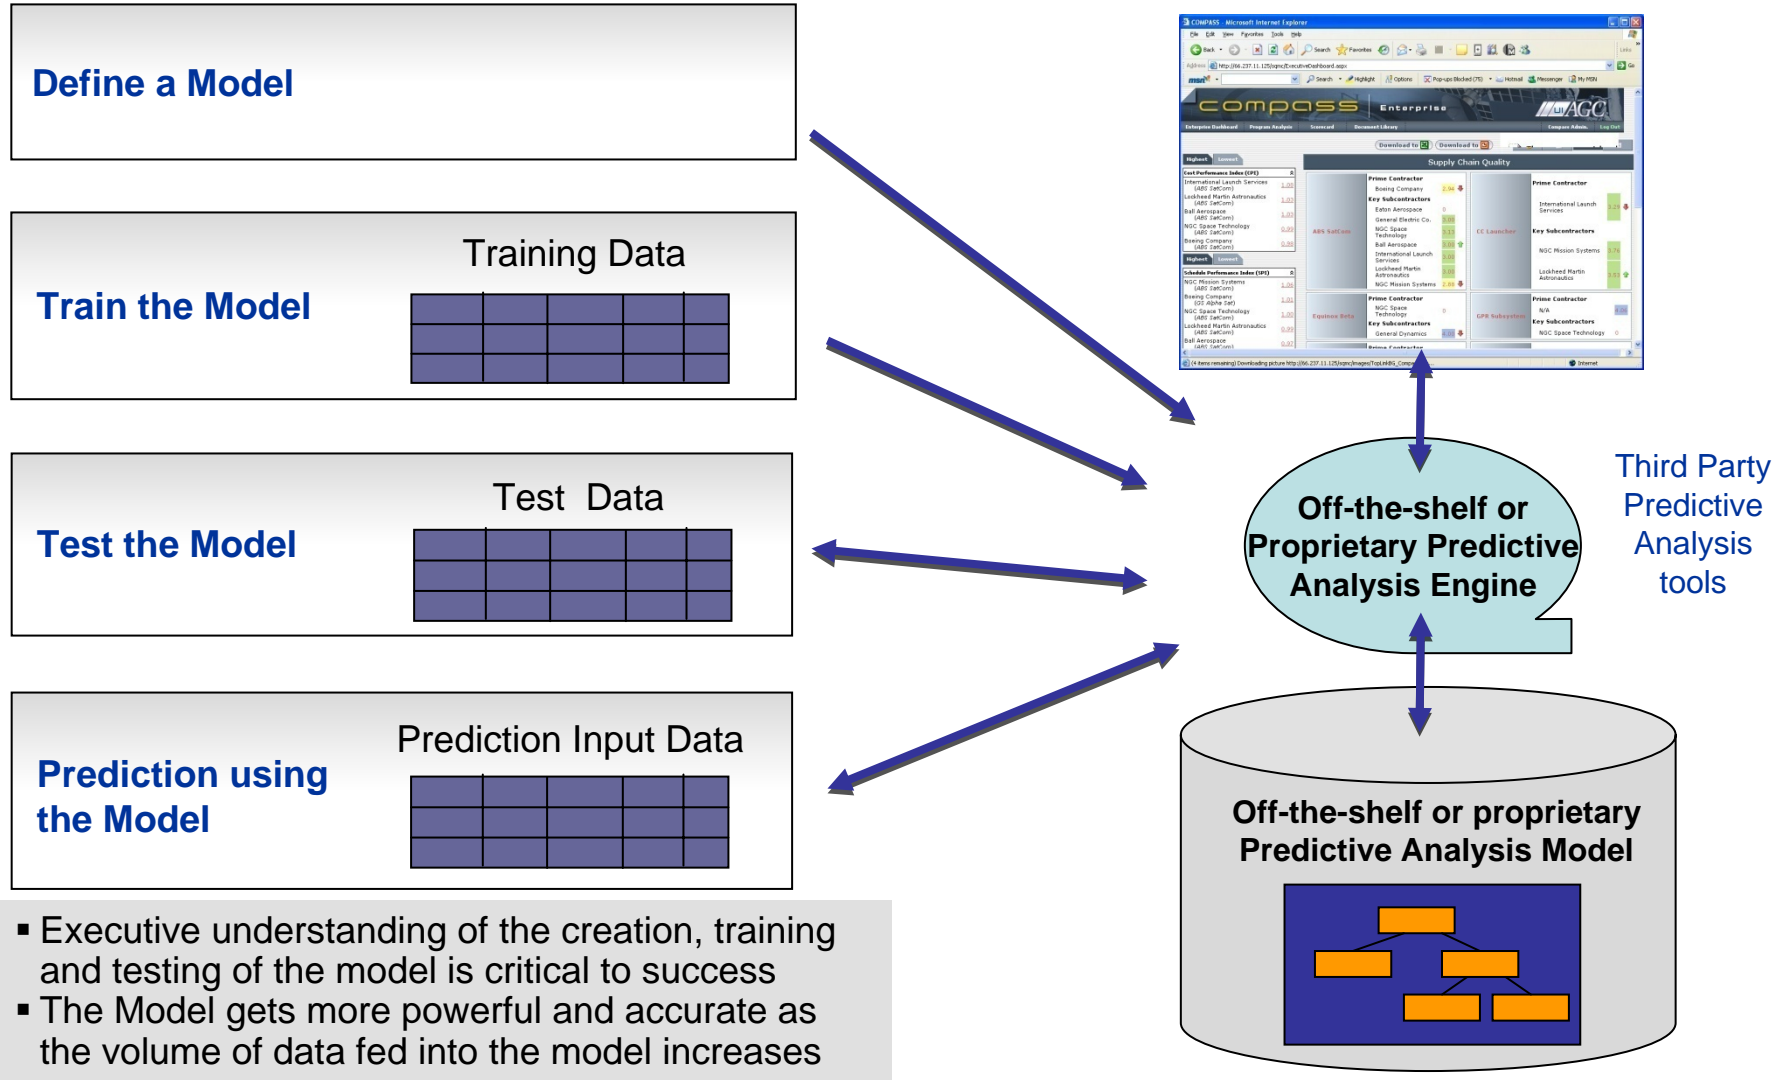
Define a Model

Training Data

Train the Model

Test Data

Test the Model

Prediction Input Data

Prediction using the Model

▪ Executive understanding of the creation, training and testing of the model is critical to success
▪ The Model gets more powerful and accurate as the volume of data fed into the model increases

compass Enterprise

Supply Chain Quality

Off-the-shelf or Proprietary Predictive Analysis Engine

Third Party Predictive Analysis tools

Off-the-shelf or proprietary Predictive Analysis Model